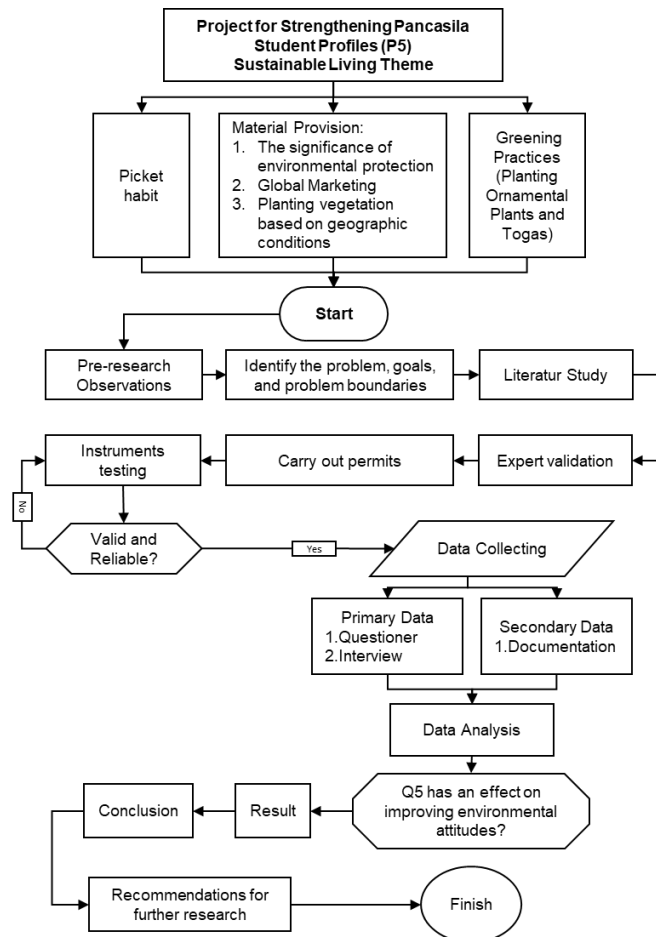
Project for Strengthening Pancasila Student Profiles (P5) Sustainable Living Theme

Picket habit

Material Provision:
1. The significance of environmental protection
2. Global Marketing
3. Planting vegetation based on geographic conditions

Greening Practices (Planting Ornamental Plants and Togas)

Start

Pre-research Observations

Identify the problem, goals, and problem boundaries

Literatur Study

Expert validation

Carry out permits

Instruments testing

No

Valid and Reliable?

Yes

Data Collecting

Primary Data
1.Questioner
2.Interview

Secondary Data
1.Documentation

Data Analysis

Q5 has an effect on improving environmental attitudes?

Result

Conclusion

Recommendations for further research

Finish